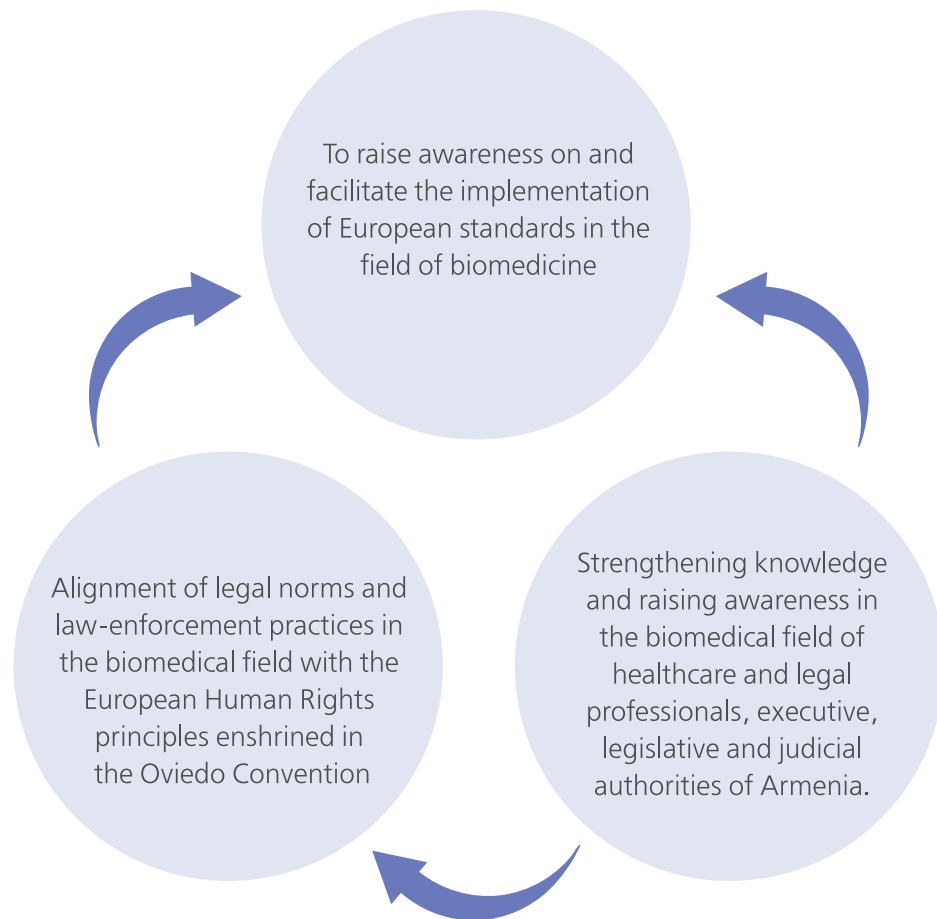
To raise awareness on and facilitate the implementation of European standards in the field of biomedicine

Strengthening knowledge and raising awareness in the biomedical field of healthcare and legal professionals, executive, legislative and judicial authorities of Armenia.

Alignment of legal norms and law-enforcement practices in the biomedical field with the European Human Rights principles enshrined in the Oviedo Convention